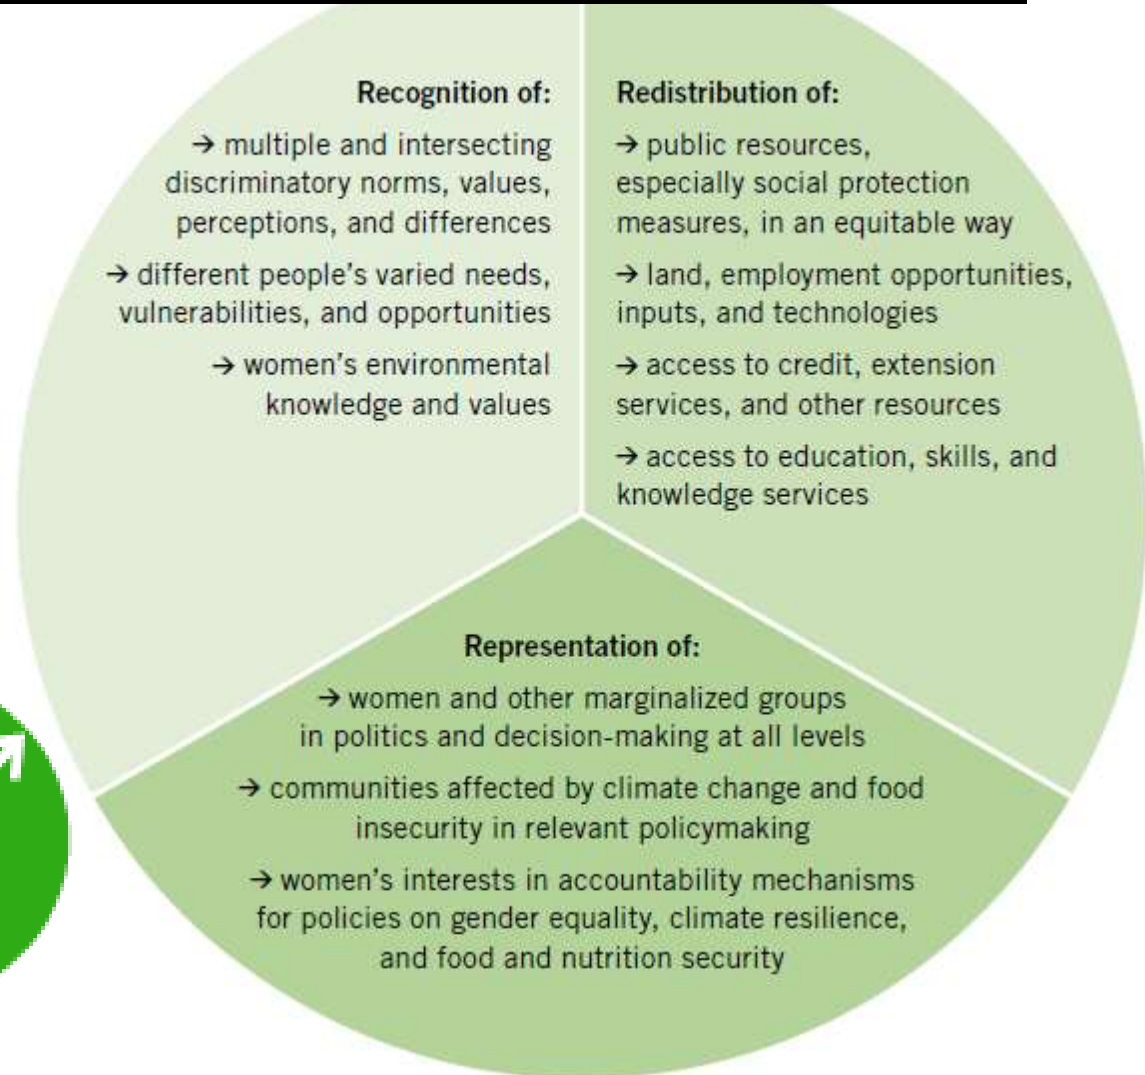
Recognition of:

→ multiple and intersecting discriminatory norms, values, perceptions, and differences

→ different people's varied needs, vulnerabilities, and opportunities

→ women's environmental knowledge and values

Redistribution of:

→ public resources, especially social protection measures, in an equitable way

→ land, employment opportunities, inputs, and technologies

→ access to credit, extension services, and other resources

→ access to education, skills, and knowledge services

Representation of:

→ women and other marginalized groups in politics and decision-making at all levels

→ communities affected by climate change and food insecurity in relevant policymaking

→ women's interests in accountability mechanisms for policies on gender equality, climate resilience, and food and nutrition security